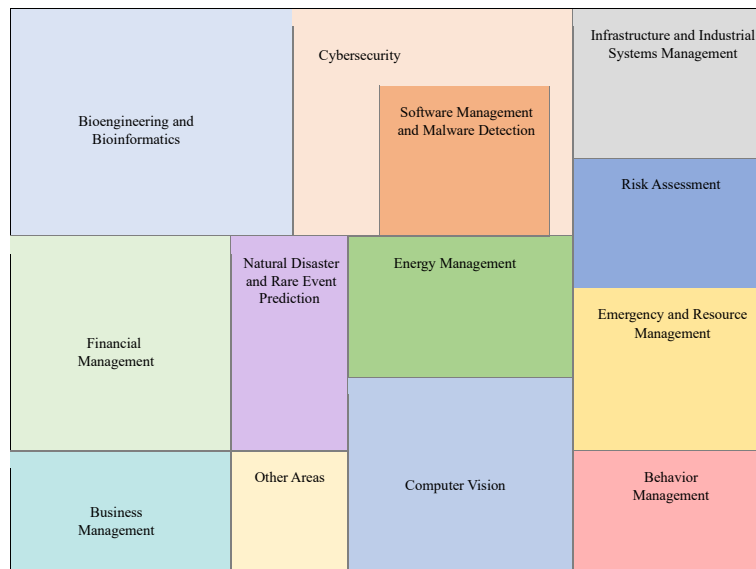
Bioengineering and Bioinformatics

Cybersecurity

Software Management and Malware Detection

Infrastructure and Industrial Systems Management

Risk Assessment

Financial Management

Natural Disaster and Rare Event Prediction

Energy Management

Emergency and Resource Management

Business Management

Other Areas

Computer Vision

Behavior Management